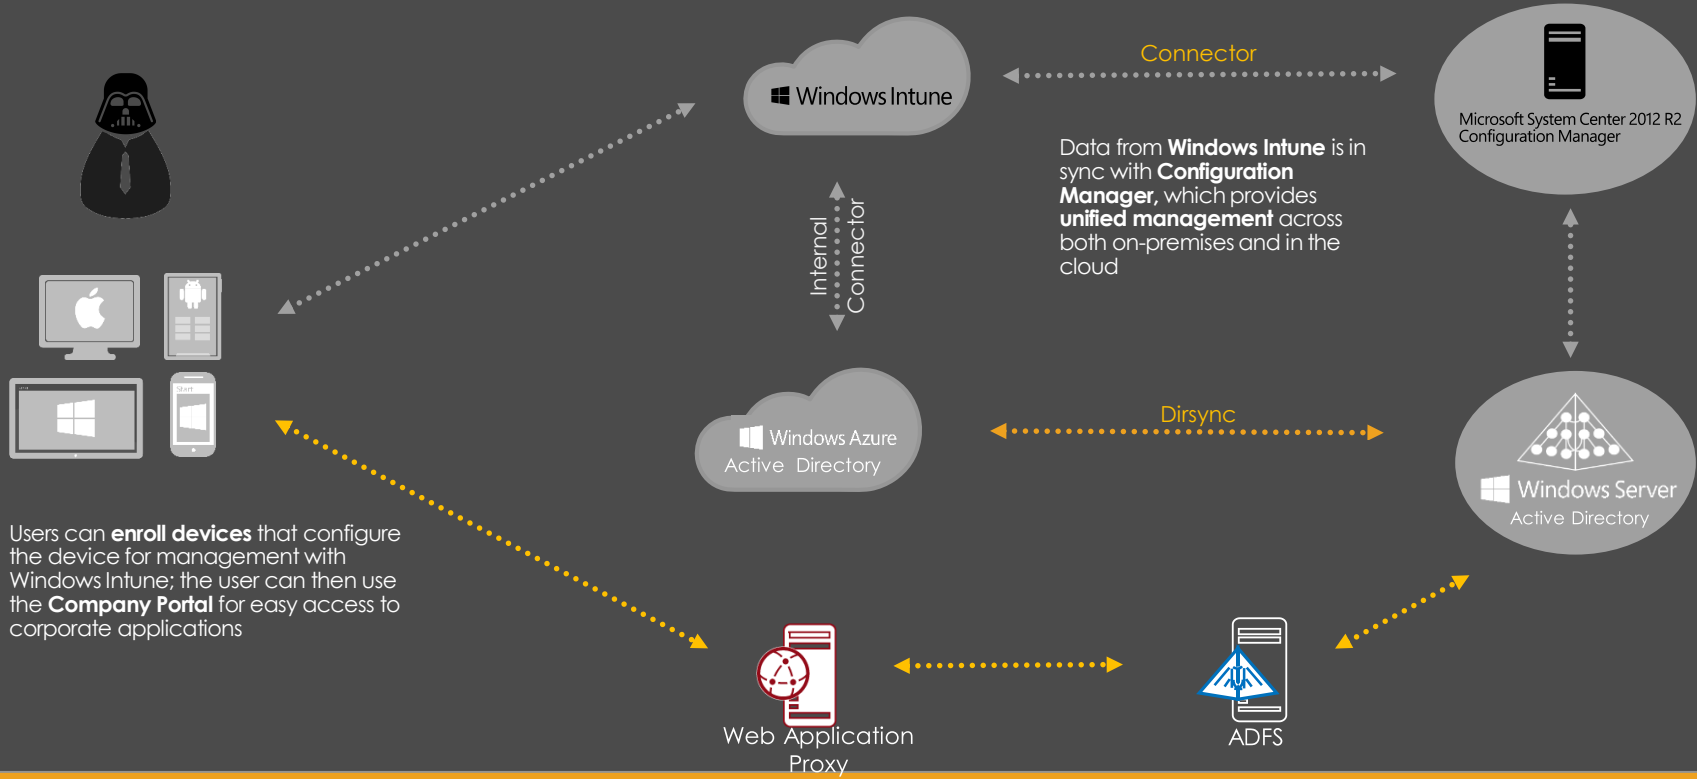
Windows Intune

Connector

Microsoft System Center 2012 R2 Configuration Manager

Data from **Windows Intune** is in sync with **Configuration Manager,** which provides **unified management** across both on-premises and in the cloud

Internal Connector

Windows Azure Active Directory

Dirsync

Windows Server Active Directory

Users can **enroll devices** that configure the device for management with Windows Intune; the user can then use the **Company Portal** for easy access to corporate applications

Web Application Proxy

ADFS